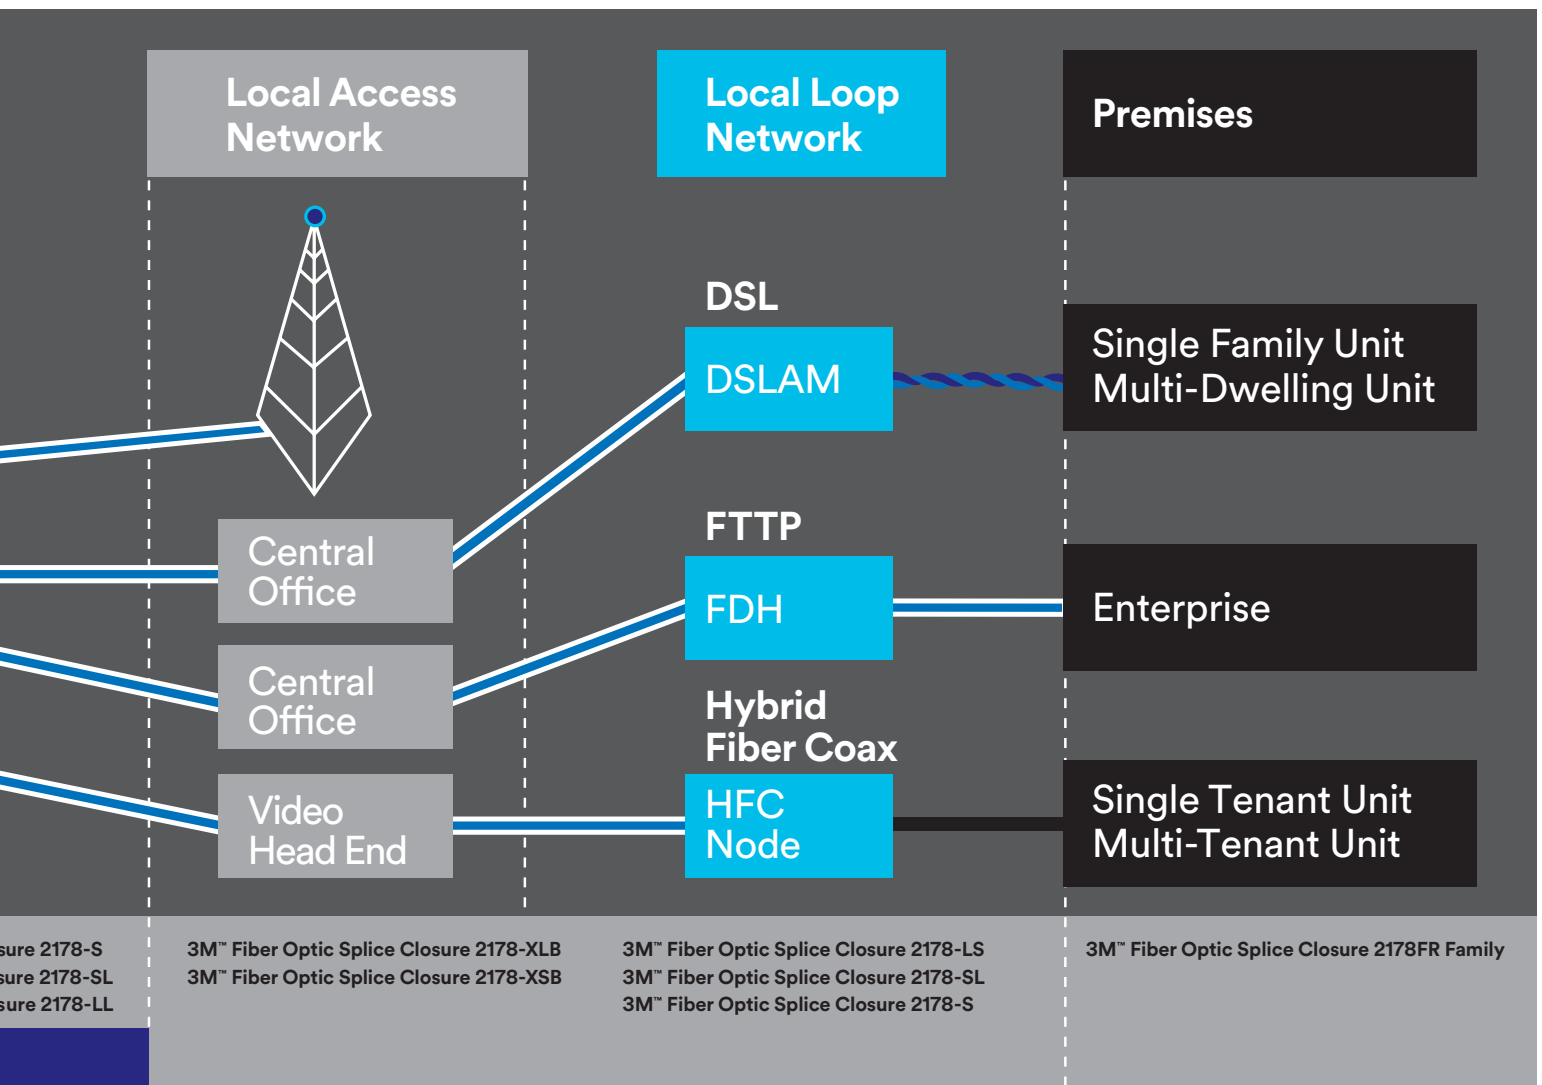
Local Access Network

Local Loop Network

Premises

DSL

DSLAM

Single Family Unit
Multi-Dwelling Unit

Central Office

FTTP

FDH

Enterprise

Central Office

Hybrid Fiber Coax

Video Head End

HFC Node

Single Tenant Unit
Multi-Tenant Unit

sure 2178-S
sure 2178-SL
sure 2178-LL

3M™ Fiber Optic Splice Closure 2178-XLB
3M™ Fiber Optic Splice Closure 2178-XSB

3M™ Fiber Optic Splice Closure 2178-LS
3M™ Fiber Optic Splice Closure 2178-SL
3M™ Fiber Optic Splice Closure 2178-S

3M™ Fiber Optic Splice Closure 2178FR Family